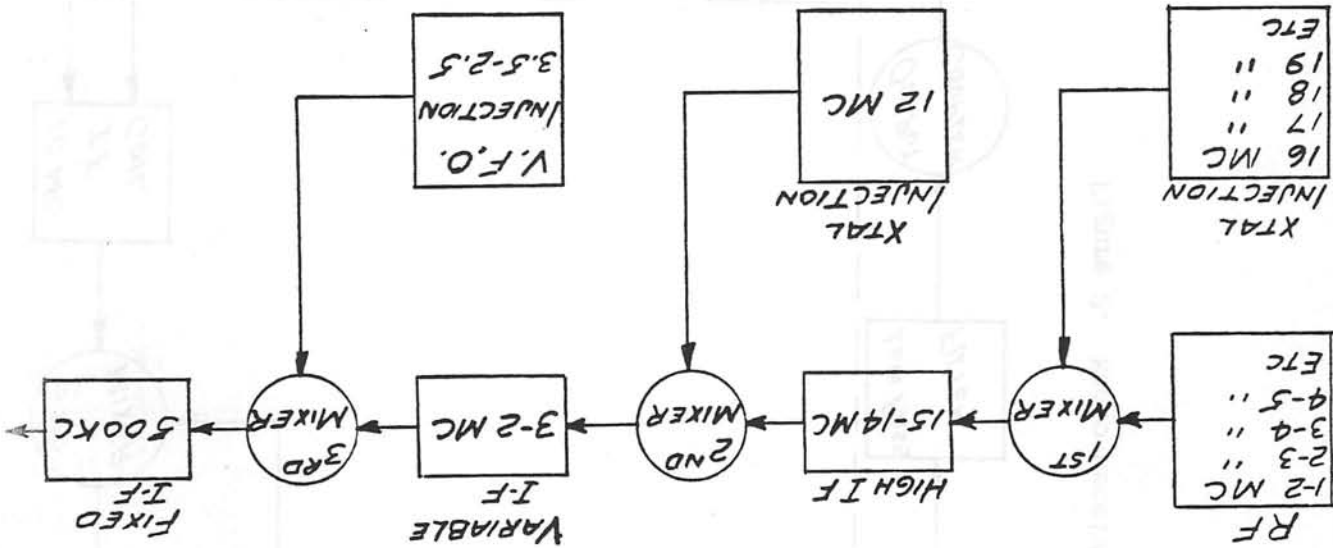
XTAL
INJECTION
16 MC
17 "
18 "
19 "
ETC

XTAL
INJECTION
12 MC

V.F.O.
INJECTION
3.5-2.5

R.F
1-2 MC
2-3 "
3-4 "
4-5 "
ETC

1ST
MIXER

HIGH I.F
15-14 MC

2ND
MIXER

VARIABLE
I-F
3-2 MC

3RD
MIXER

FIXED
I-F
500KC